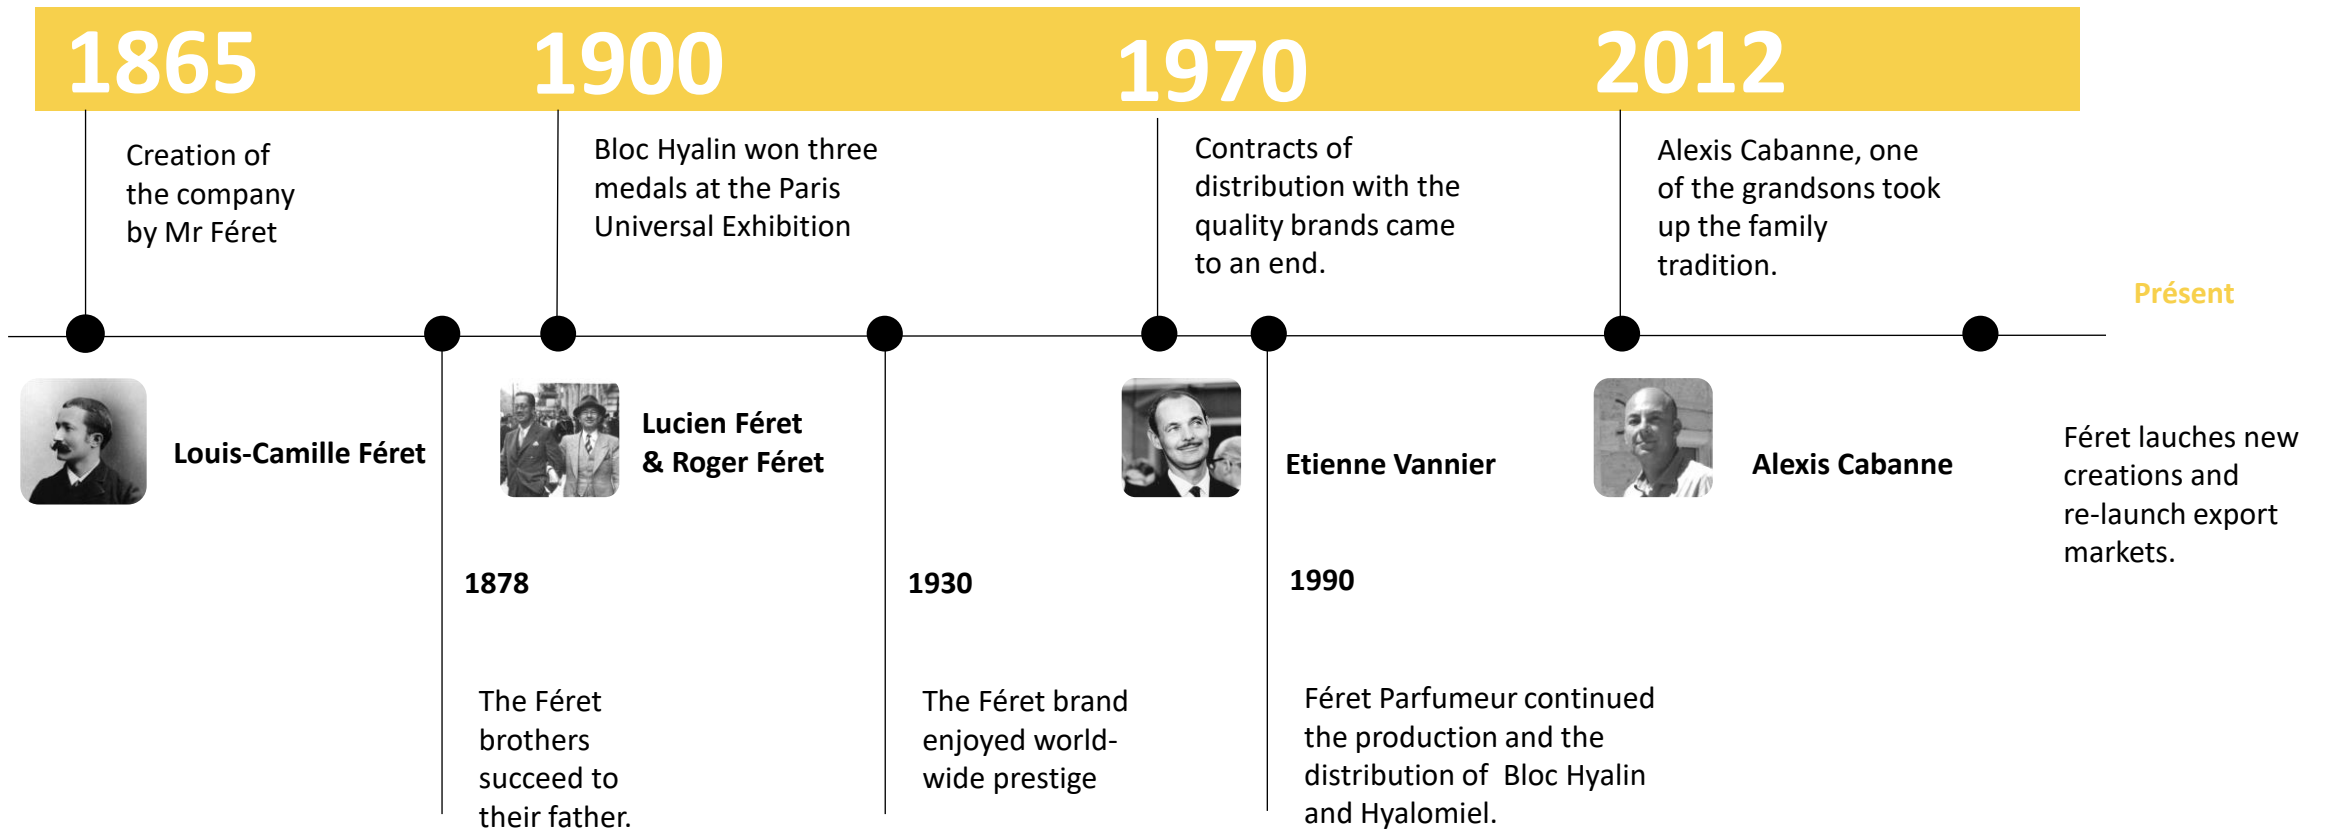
1865

1900

1970

2012

Creation of the company by Mr Féret

Bloc Hyalin won three medals at the Paris Universal Exhibition

Contracts of distribution with the quality brands came to an end.

Alexis Cabanne, one of the grandsons took up the family tradition.

Présent

Louis-Camille Féret

Lucien Féret & Roger Féret

Etienne Vannier

Alexis Cabanne

Féret lauches new creations and re-launch export markets.

1878

The Féret brothers succeed to their father.

1930

The Féret brand enjoyed world-wide prestige

1990

Féret Parfumeur continued the production and the distribution of Bloc Hyalin and Hyalomiel.